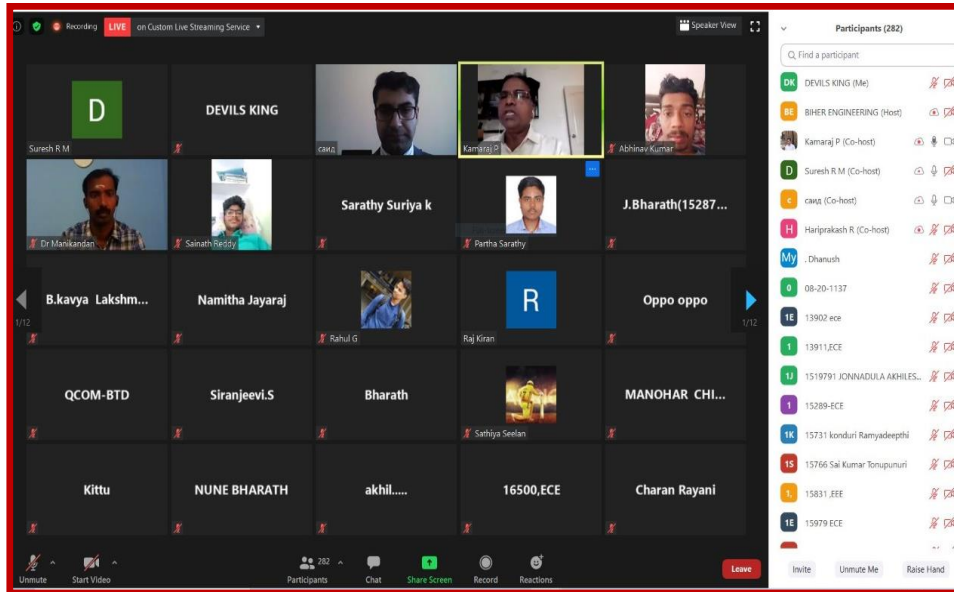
Recording LIVE on Custom Live Streaming Service

Speaker View

Participants (282)

Find a participant

D
Suresh R M

DEVILS KING

саид

Kamaraj P

Abhinav Kumar

Dr Manikandan

Sainath Reddy

Sarathy Suriya k

Partha Sarathy

J.Bharath(15287...

B.kavya Lakshm...

Namitha Jayaraj

Rahul G

R
Raj Kiran

Oppo oppo

1/12

1/12

QCOM-BTD

Siranjeevi.S

Bharath

Sathiya Seelan

MANOHAR CHI...

Kittu

NUNE BHARATH

akhil.....

16500,ECE

Charan Rayani

DK DEVILS KING (Me)

BE BIHER ENGINEERING (Host)

Kamaraj P (Co-host)

D Suresh R M (Co-host)

с саид (Co-host)

H Hariprakash R (Co-host)

My . Dhanush

0 08-20-1137

1E 13902 ece

1 13911,ECE

1J 1519791 JONNADULA AKHILES...

1 15289-ECE

1K 15731 konduri Ramyadeepthi

1S 15766 Sai Kumar Tonupunuri

1. 15831 ,EEE

1E 15979 ECE

Unmute

Start Video

282

Participants

Chat

Share Screen

Record

Reactions

Leave

Invite

Unmute Me

Raise Hand